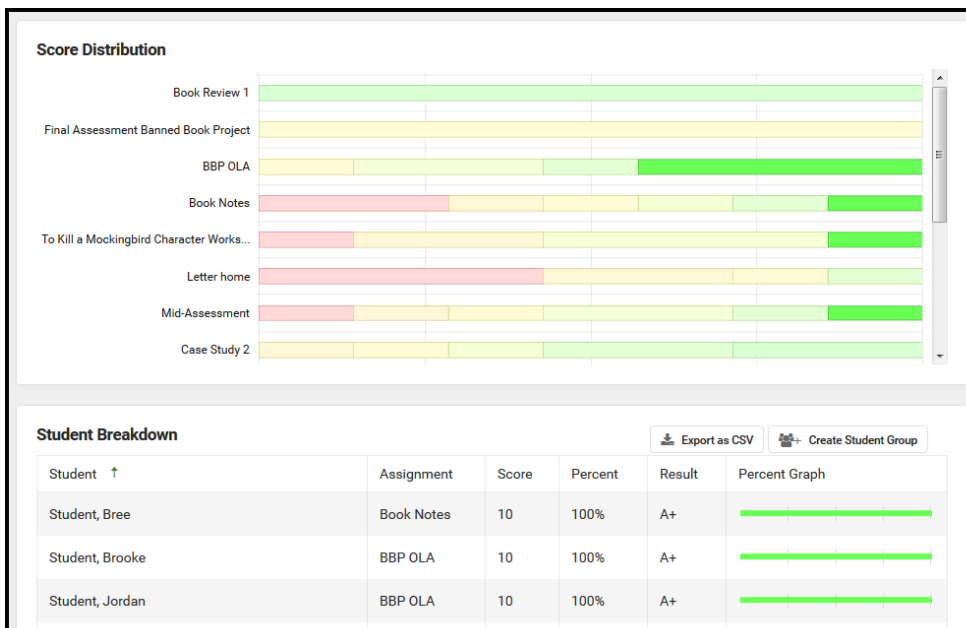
Score Distribution

Book Review 1

Final Assessment Banned Book Project

BBP OLA

Book Notes

To Kill a Mockingbird Character Works...

Letter home

Mid-Assessment

Case Study 2

Student Breakdown

Export as CSV

Create Student Group

| Student ↑ | Assignment | Score | Percent | Result | Percent Graph |
|---|---|---|---|---|---|
| Student, Bree | Book Notes | 10 | 100% | A+ | |
| Student, Brooke | BBP OLA | 10 | 100% | A+ | |
| Student, Jordan | BBP OLA | 10 | 100% | A+ | |